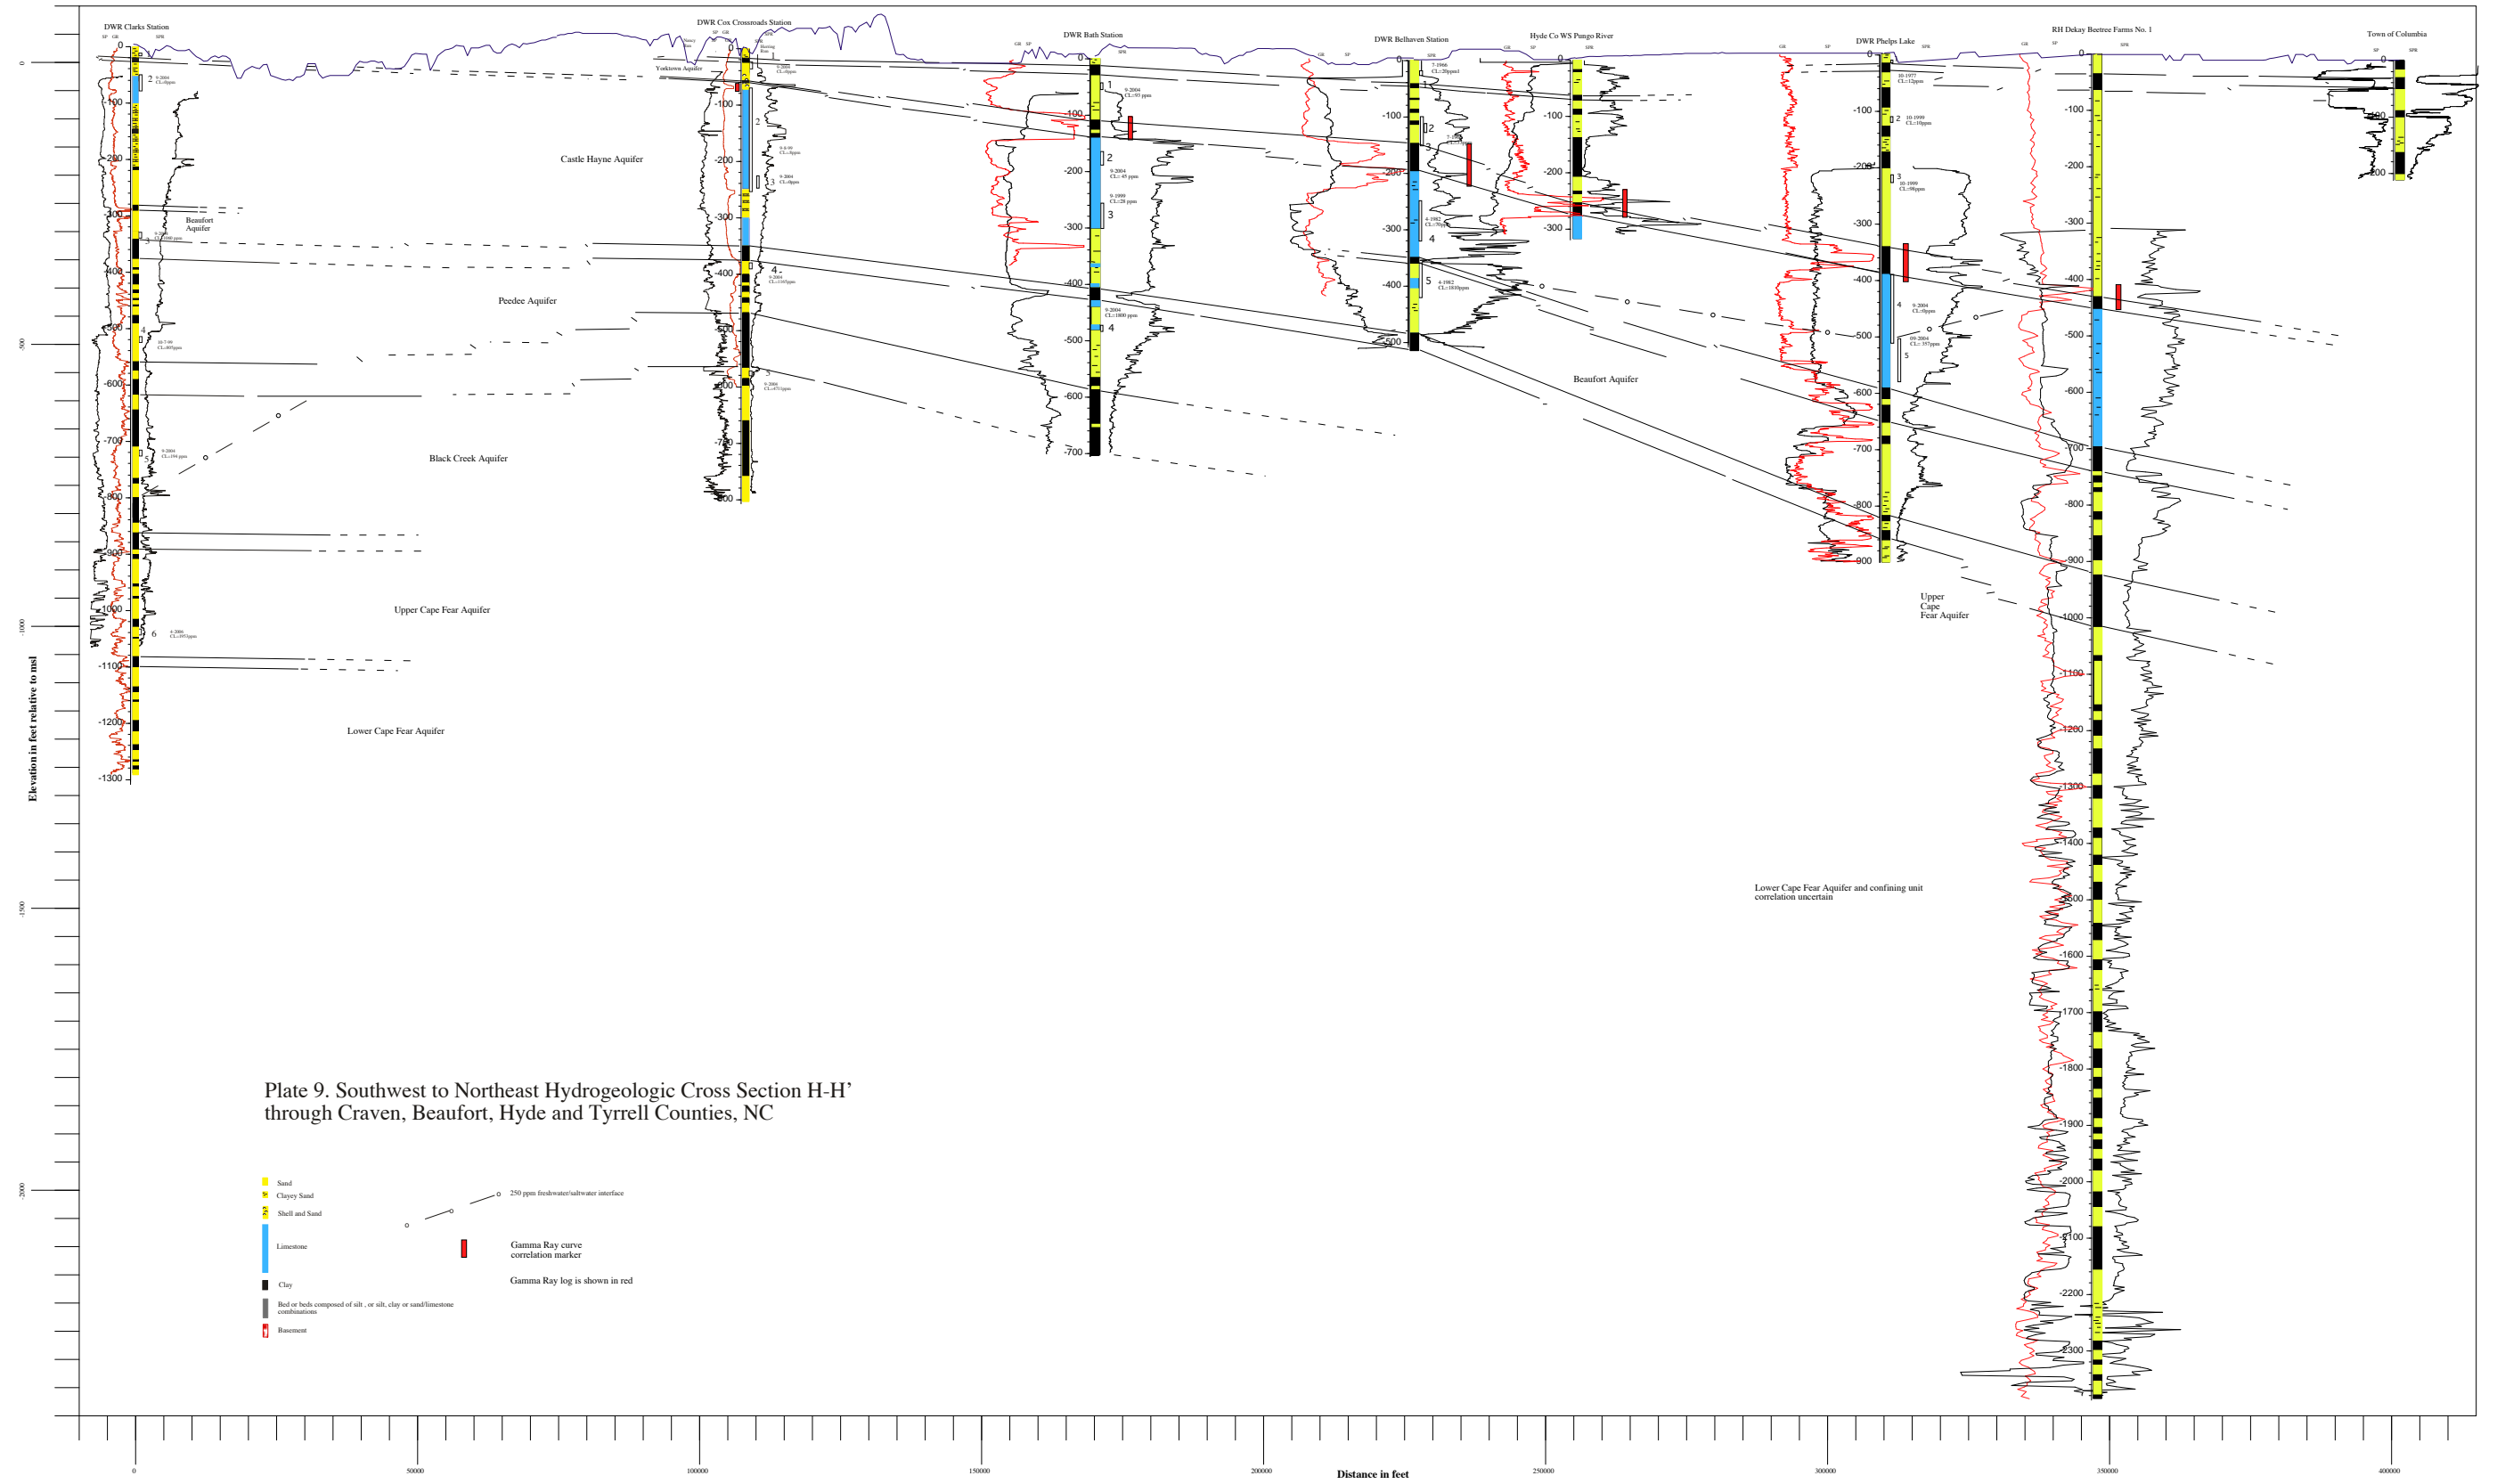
DWR Clarks Station
DWR Cox Crossroads Station
DWR Bath Station
DWR Belhaven Station
Hyde Co WS Pungo River
DWR Phelps Lake
RH Dekay Beetree Farms No. 1
Town of Columbia

Yorktown Aquifer
Castle Hayne Aquifer
Beaufort Aquifer
Peedee Aquifer
Black Creek Aquifer
Upper Cape Fear Aquifer
Lower Cape Fear Aquifer
Beaufort Aquifer
Upper Cape Fear Aquifer
Lower Cape Fear Aquifer and confining unit correlation uncertain

Elevation in feet relative to msl

Plate 9. Southwest to Northeast Hydrogeologic Cross Section H-H' through Craven, Beaufort, Hyde and Tyrrell Counties, NC

Sand
Clayey Sand
Shell and Sand
Limestone
Clay
Bed or beds composed of silt , or silt, clay or sand/limestone combinations
Basement
250 ppm freshwater/saltwater interface
Gamma Ray curve correlation marker
Gamma Ray log is shown in red

0
-500
-1000
-1500
-2000

0 50000 100000 150000 200000 250000 300000 350000 400000
Distance in feet